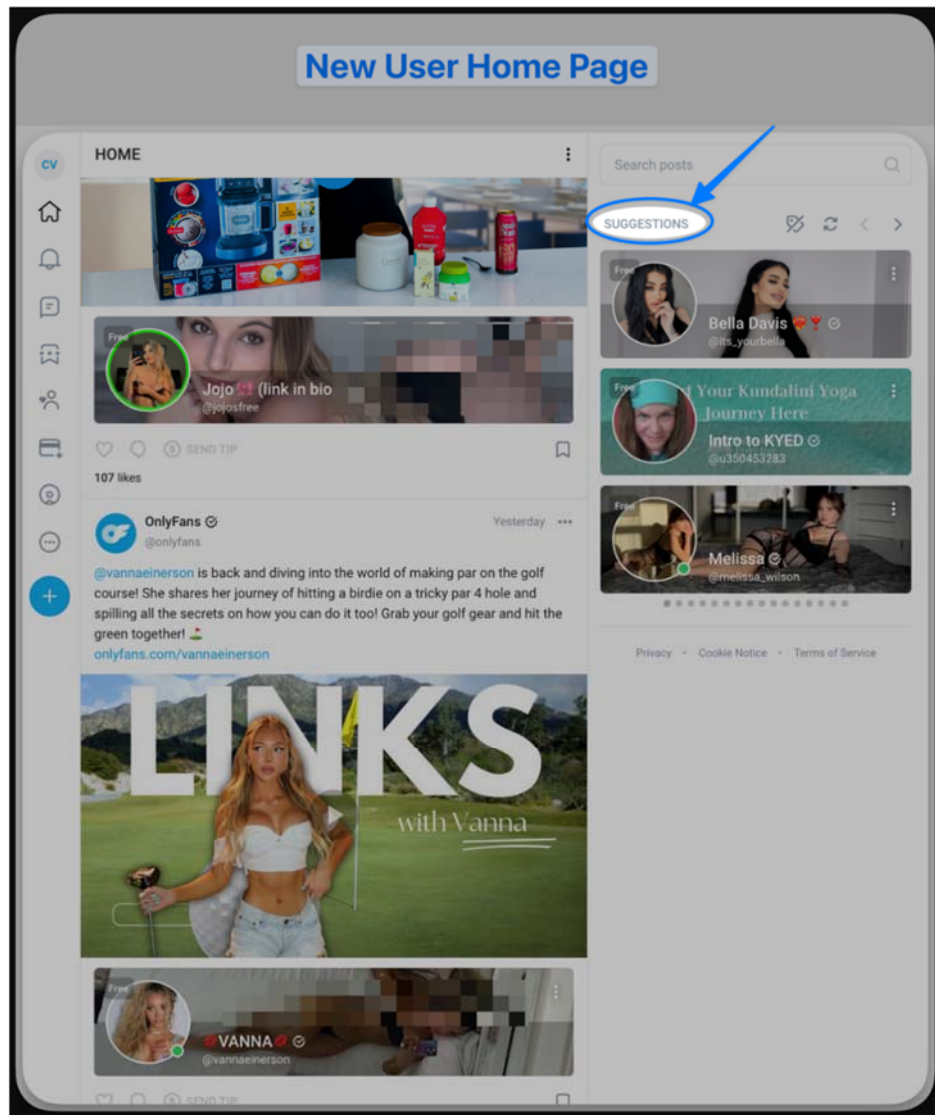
New User Home Page

CV

HOME

Free

Jojo 🎀 (link in bio

@jojosfree

SEND TIP

107 likes

OnlyFans

@onlyfans

Yesterday

@vannaeinerson is back and diving into the world of making par on the golf course! She shares her journey of hitting a birdie on a tricky par 4 hole and spilling all the secrets on how you can do it too! Grab your golf gear and hit the green together! ⛳
onlyfans.com/vannaeinerson

LINKS

with Vanna

Free

💋VANNA💋

@vannaeinerson

SEND TIP

Search posts

SUGGESTIONS

Free

Bella Davis 🌹🍷

@its_yourbella

Free

Your Kundalini Yoga Journey Here

Intro to KYED

@u350453283

Free

Melissa

@melissa_wilson

Privacy · Cookie Notice · Terms of Service